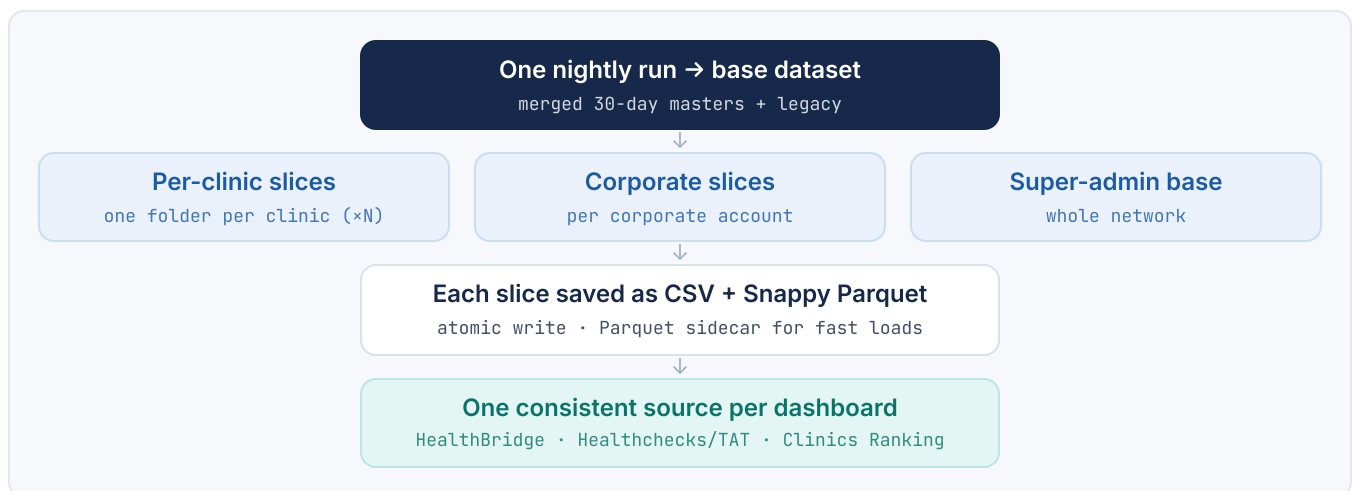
One nightly run → base dataset
merged 30-day masters + legacy

Per-clinic slices
one folder per clinic (×N)

Corporate slices
per corporate account

Super-admin base
whole network

Each slice saved as CSV + Snappy Parquet
atomic write · Parquet sidecar for fast loads

One consistent source per dashboard
HealthBridge · Healthchecks/TAT · Clinics Ranking